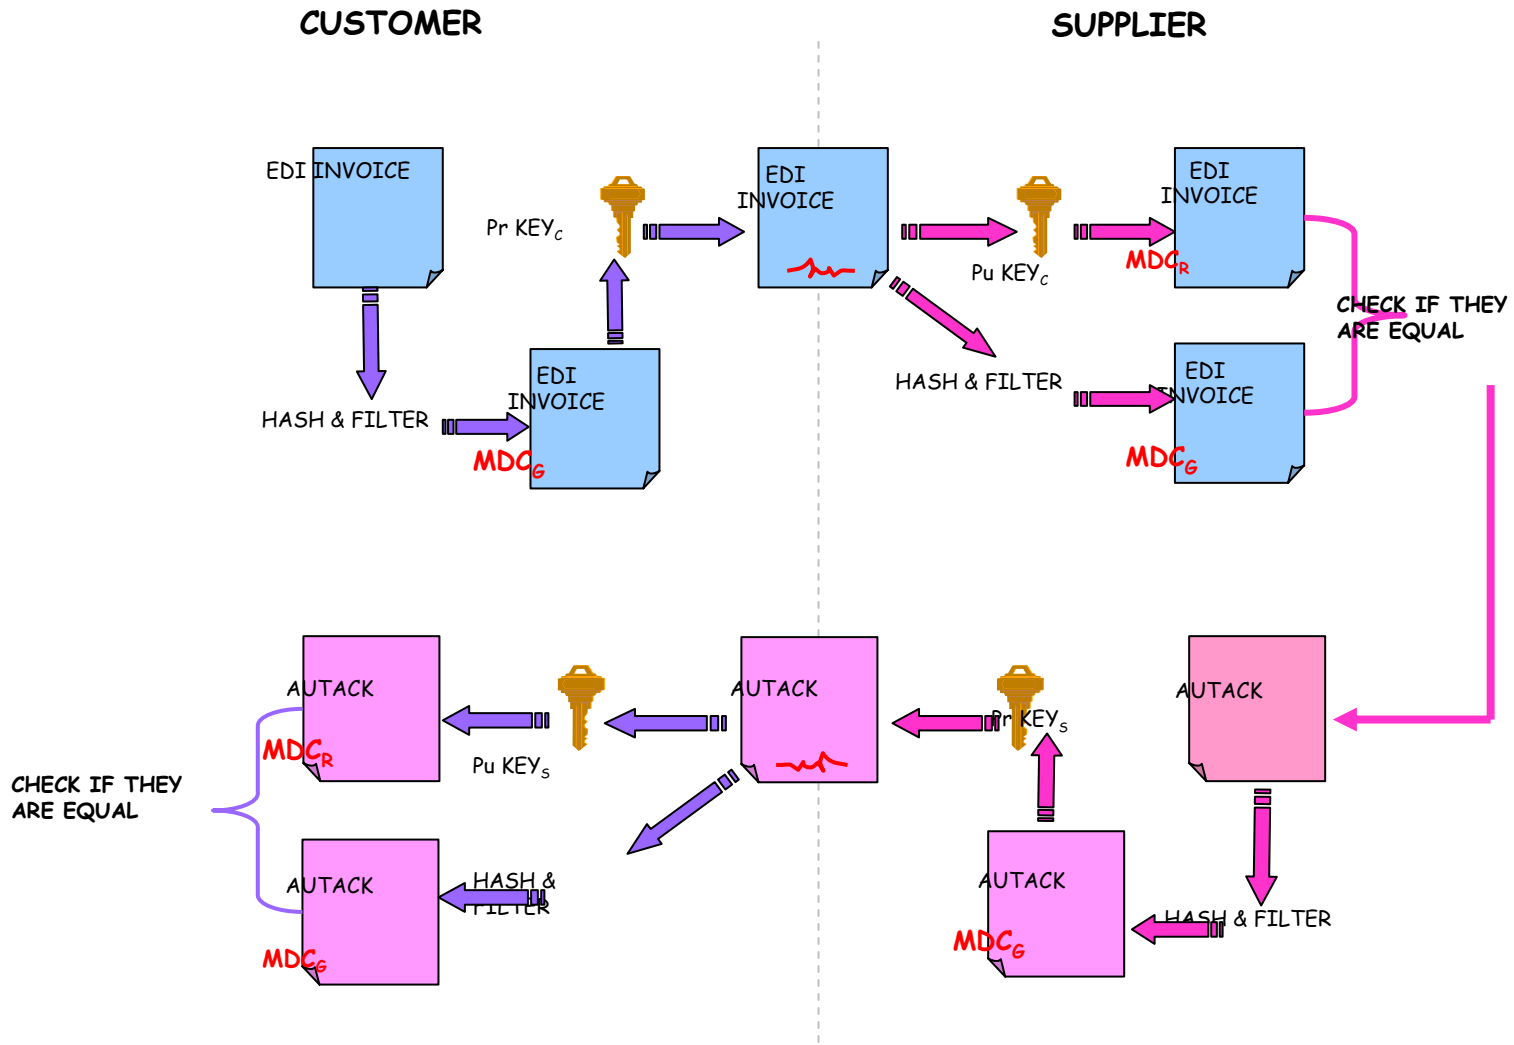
CUSTOMER

SUPPLIER

EDI INVOICE

Pr KEY$_C$

EDI INVOICE

Pu KEY$_C$

EDI INVOICE

MDC$_R$

CHECK IF THEY ARE EQUAL

HASH & FILTER

EDI INVOICE

MDC$_G$

HASH & FILTER

EDI INVOICE

MDC$_G$

AUTACK

MDC$_R$

Pu KEY$_S$

AUTACK

Pr KEY$_S$

AUTACK

CHECK IF THEY ARE EQUAL

AUTACK

MDC$_G$

HASH & FILTER

AUTACK

MDC$_G$

HASH & FILTER